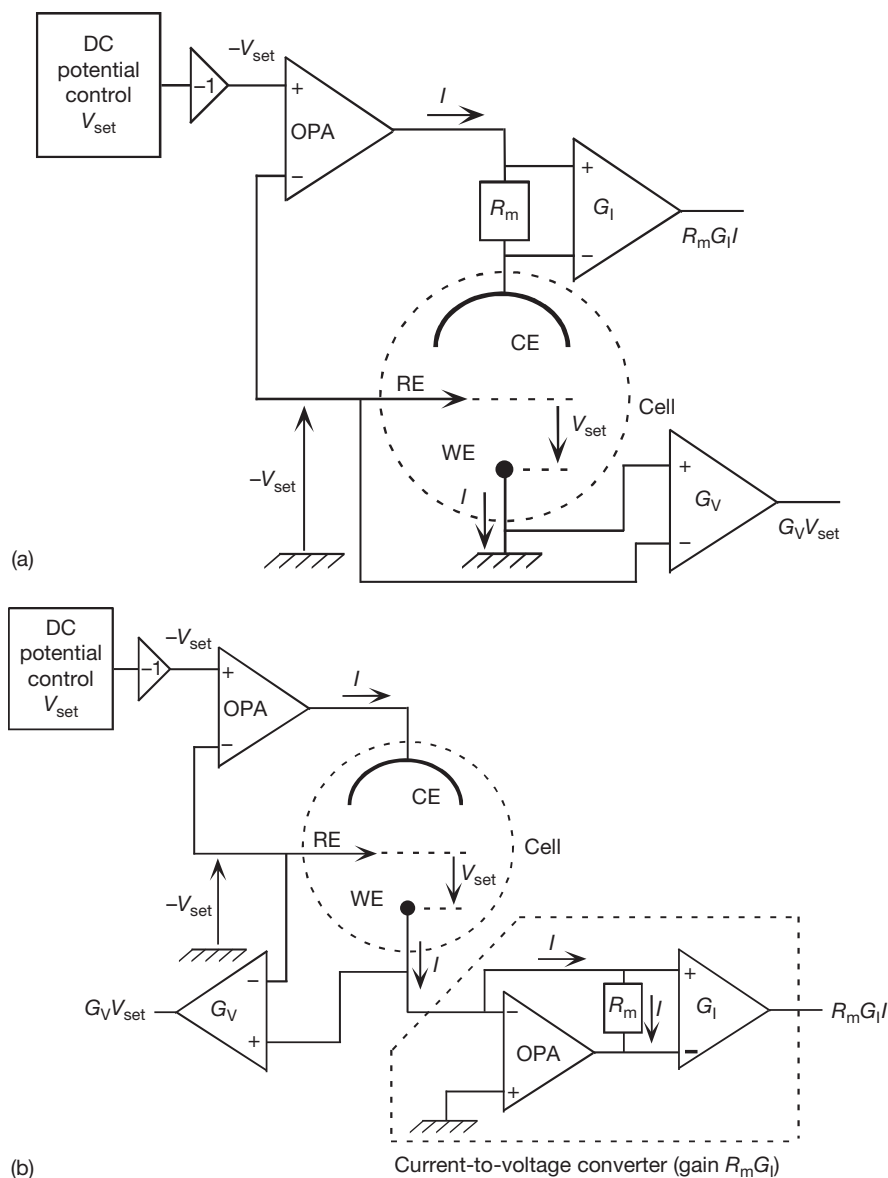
DC potential control $V_{set}$

$-1$

$-V_{set}$

+

OPA

−

$I$

$R_m$

+

$G_I$

−

$R_mG_II$

CE

RE

Cell

$V_{set}$

WE

$-V_{set}$

$I$

+

$G_V$

−

$G_VV_{set}$

(a)

DC potential control $V_{set}$

$-1$

$-V_{set}$

+

OPA

−

$I$

CE

RE

Cell

$V_{set}$

WE

$-V_{set}$

$I$

−

$G_VV_{set}$

$G_V$

+

$I$

−

$R_m$

$I$

+

$G_I$

−

$R_mG_II$

OPA

+

(b)

Current-to-voltage converter (gain $R_mG_I$)